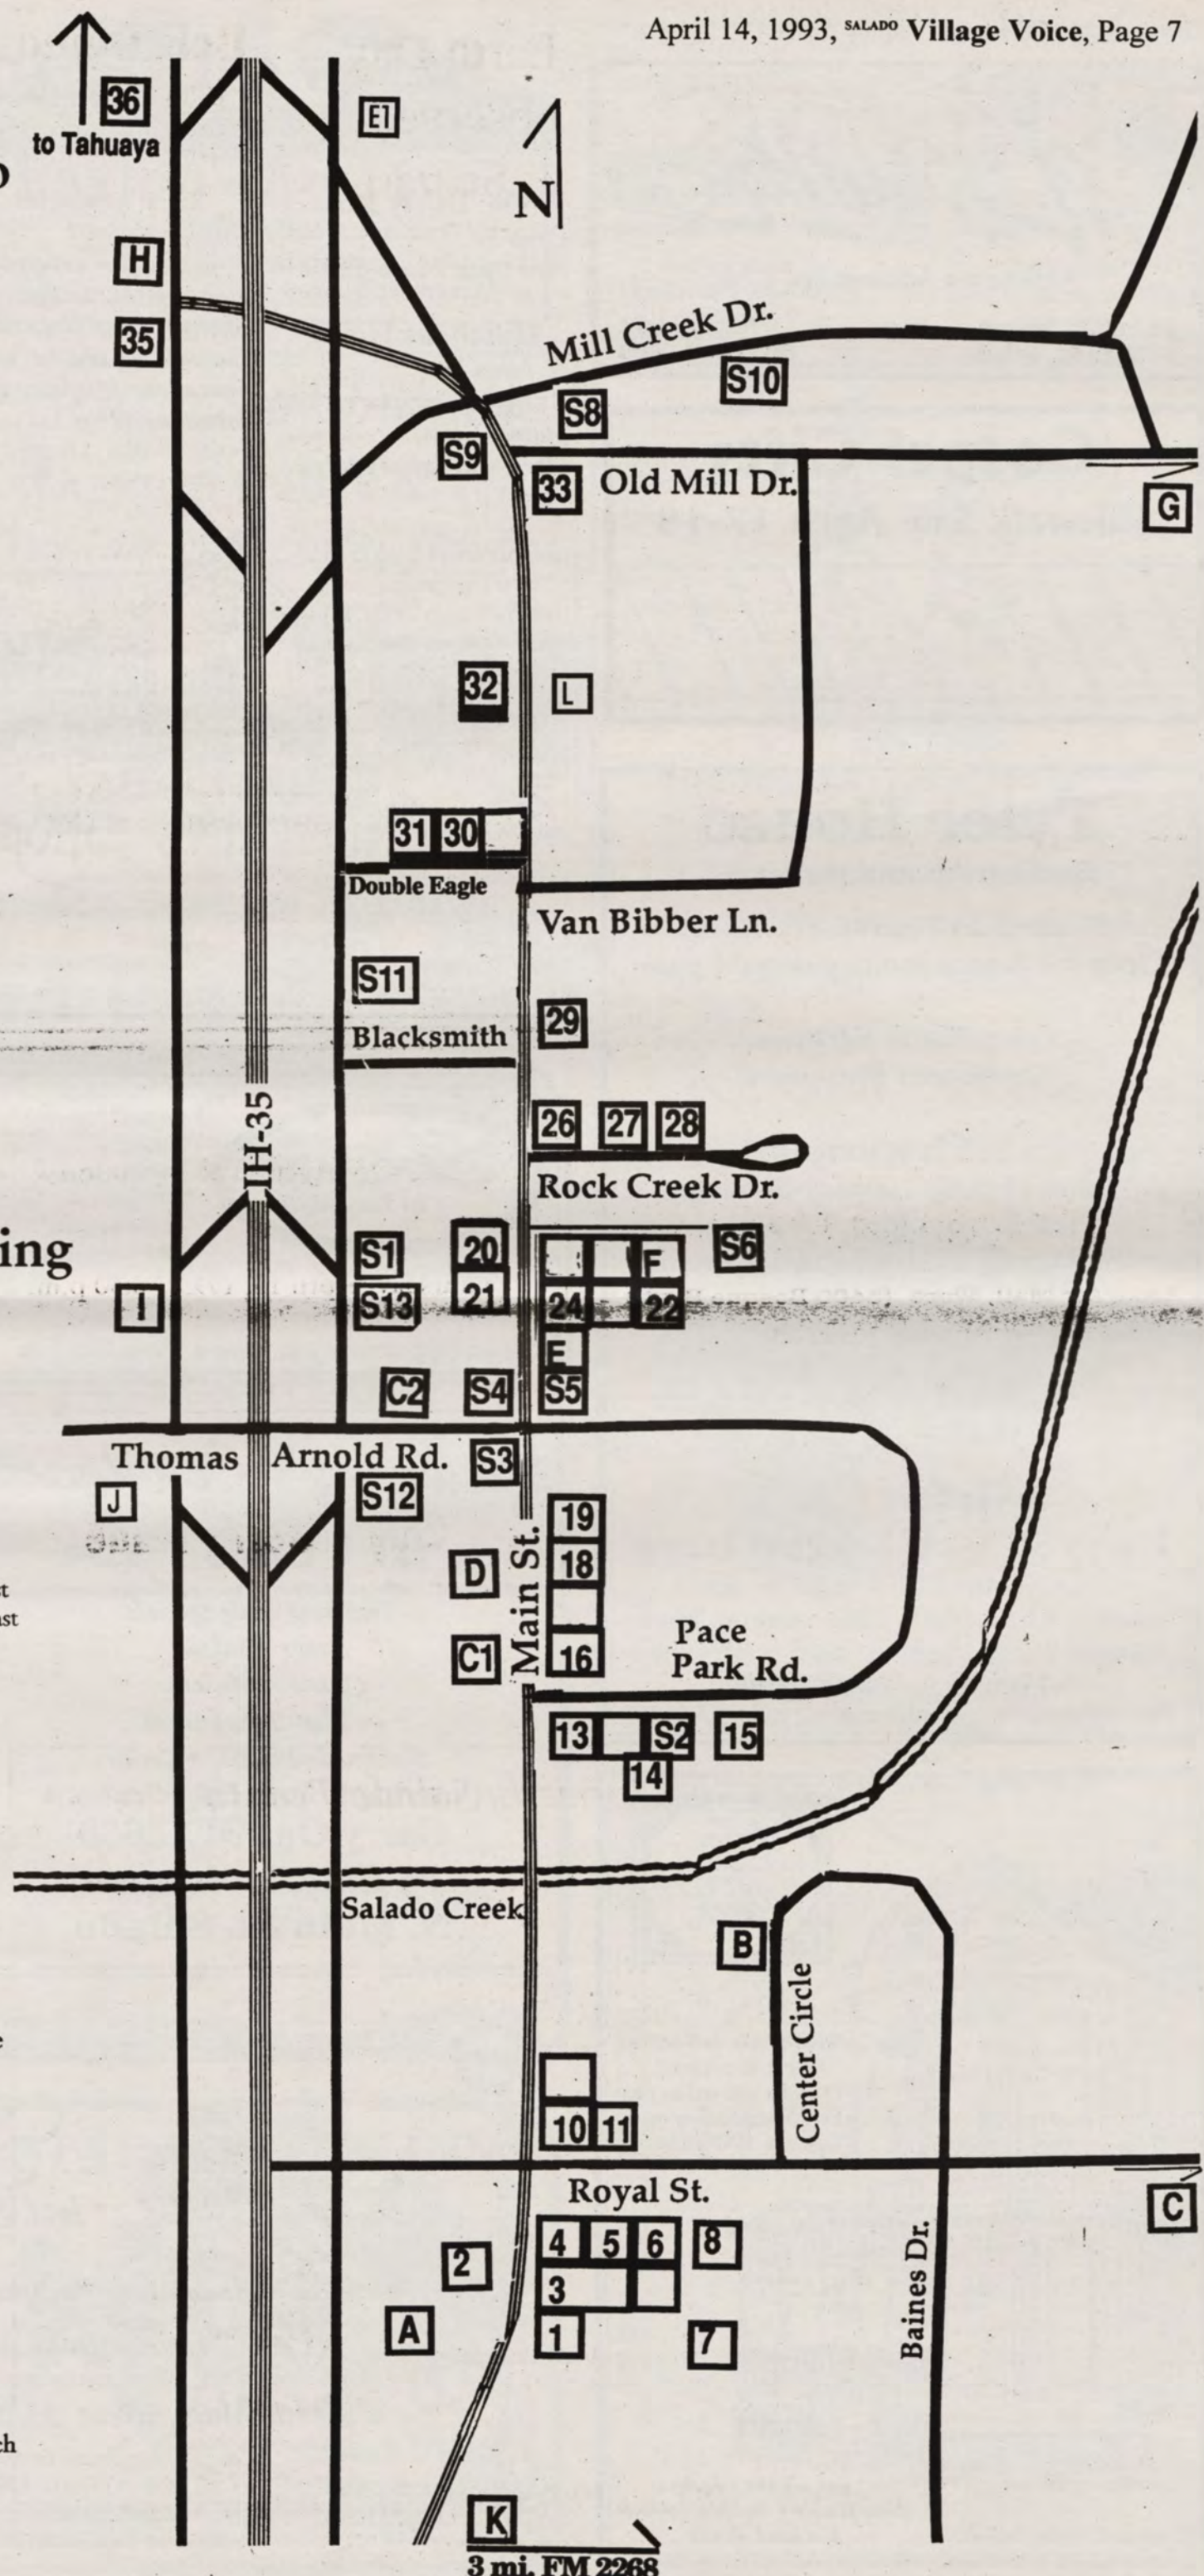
April 14, 1993, SALADO Village Voice, Page 7

36
to Tahuaya
E1
N
H
35
Mill Creek Dr.
S10
S8
S9
33
Old Mill Dr.
G
32
L
31 30
Double Eagle
Van Bibber Ln.
S11
29
Blacksmith
IH-35
26 27 28
Rock Creek Dr.
S6
ing
S1
20
F
I
S13
21
24
22
E
C2
S4
S5
Thomas
Arnold Rd.
S3
J
S12
19
18
D
Main St.
C1
16
Pace
Park Rd.
13
S2
15
14
Salado Creek
B
Center Circle
10 11
Royal St.
C
4 5 6 8
2
3
A
1
7
Baines Dr.
K
3 mi. FM 2268